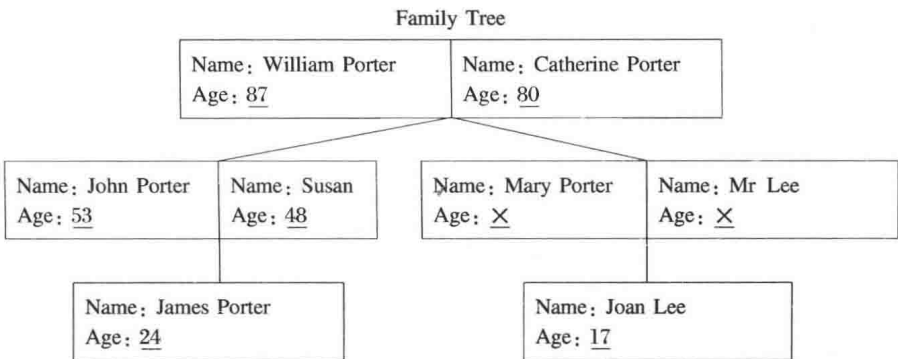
Family Tree

Name: William Porter
Age: 87

Name: Catherine Porter
Age: 80

Name: John Porter
Age: 53

Name: Susan
Age: 48

Name: Mary Porter
Age: ×

Name: Mr Lee
Age: ×

Name: James Porter
Age: 24

Name: Joan Lee
Age: 17